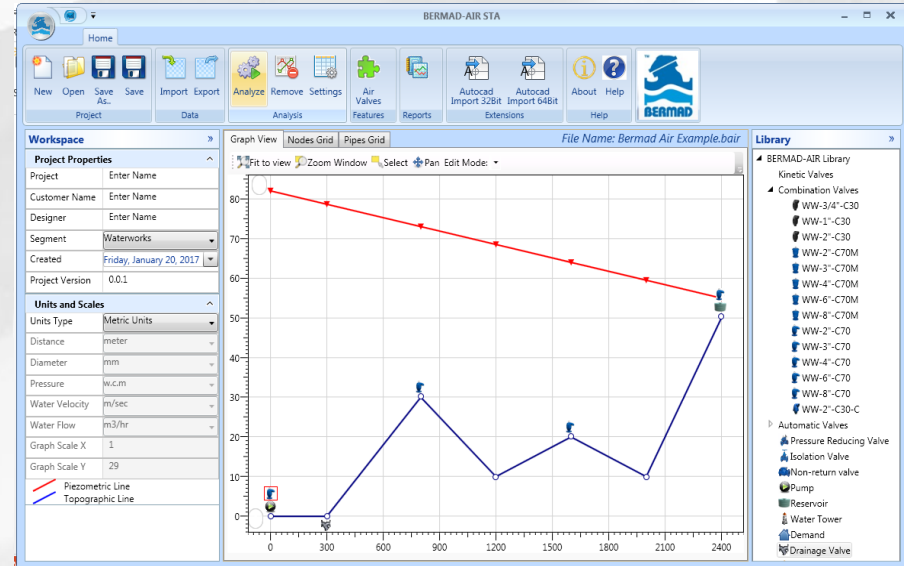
BERMAD-AIR STA

Home

New Open Save As.. Save
Project
Import Export
Data
Analyze Remove Settings
Analysis
Air Valves
Features
Reports
Autocad Import 32Bit Autocad Import 64Bit
Extensions
About Help
Help
BERMAD

Workspace »
Project Properties

| | |
|---|---|
| Project | Enter Name |
| Customer Name | Enter Name |
| Designer | Enter Name |
| Segment | Waterworks |
| Created | Friday, January 20, 2017 |
| Project Version | 0.0.1 |

Units and Scales

| | |
|---|---|
| Units Type | Metric Units |
| Distance | meter |
| Diameter | mm |
| Pressure | w.c.m |
| Water Velocity | m/sec |
| Water Flow | m3/hr |
| Graph Scale X | 1 |
| Graph Scale Y | 29 |

Piezometric Line
Topographic Line

Graph View Nodes Grid Pipes Grid
File Name: Bermad Air Example.bair
Fit to view Zoom Window Select Pan Edit Mode:

80
70
60
50
40
30
20
10
0
0 300 600 900 1200 1500 1800 2100 2400

Library »
BERMAD-AIR Library
Kinetic Valves
Combination Valves
WW-3/4"-C30
WW-1"-C30
WW-2"-C30
WW-2"-C70M
WW-3"-C70M
WW-4"-C70M
WW-6"-C70M
WW-8"-C70M
WW-2"-C70
WW-3"-C70
WW-4"-C70
WW-6"-C70
WW-8"-C70
WW-2"-C30-C
Automatic Valves
Pressure Reducing Valve
Isolation Valve
Non-return valve
Pump
Reservoir
Water Tower
Demand
Drainage Valve